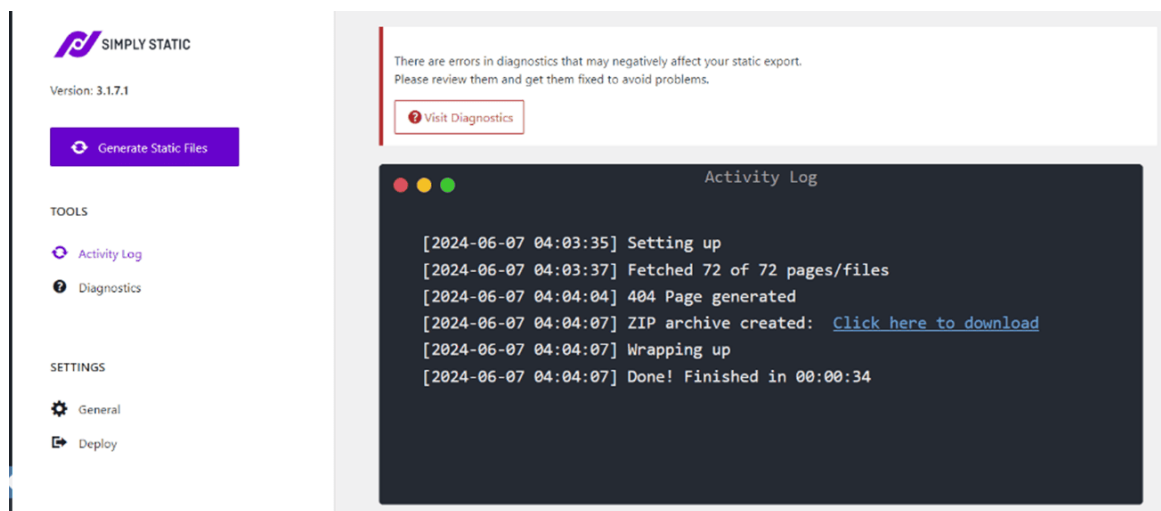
SIMPLY STATIC

Version: 3.1.7.1

Generate Static Files

TOOLS

Activity Log

Diagnostics

SETTINGS

General

Deploy

There are errors in diagnostics that may negatively affect your static export.
Please review them and get them fixed to avoid problems.

Visit Diagnostics

Activity Log

[2024-06-07 04:03:35] Setting up
[2024-06-07 04:03:37] Fetched 72 of 72 pages/files
[2024-06-07 04:04:04] 404 Page generated
[2024-06-07 04:04:07] ZIP archive created: Click here to download
[2024-06-07 04:04:07] Wrapping up
[2024-06-07 04:04:07] Done! Finished in 00:00:34